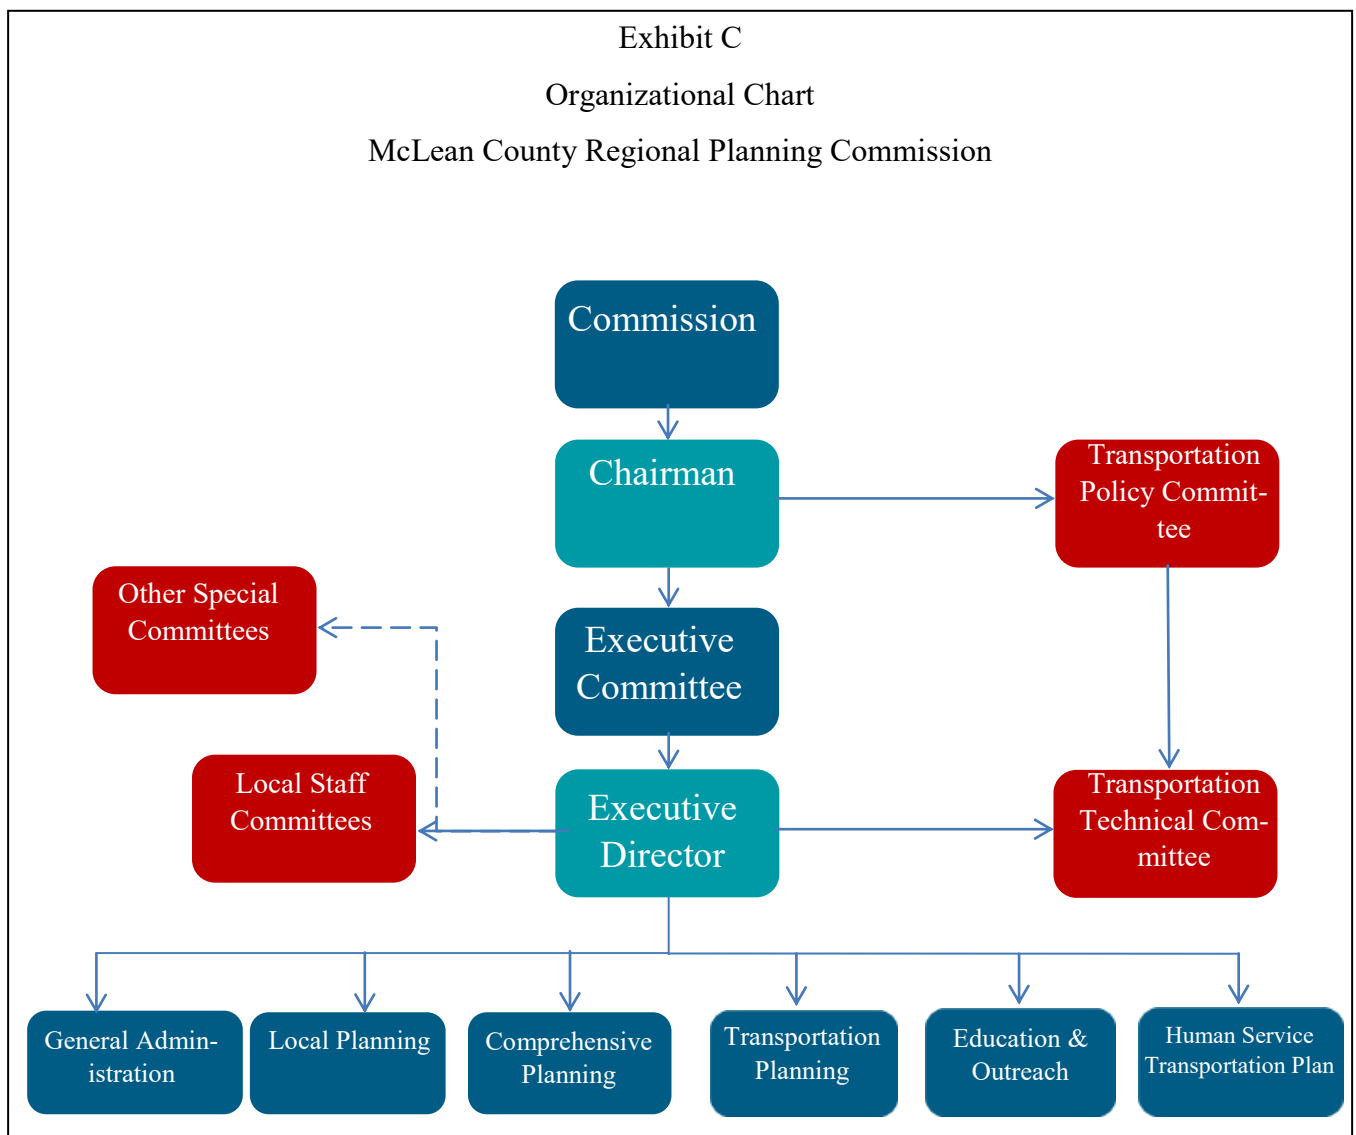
Exhibit C

Organizational Chart

McLean County Regional Planning Commission

Commission

Chairman

Transportation Policy Committee

Other Special Committees

Executive Committee

Local Staff Committees

Executive Director

Transportation Technical Committee

General Administration

Local Planning

Comprehensive Planning

Transportation Planning

Education & Outreach

Human Service Transportation Plan